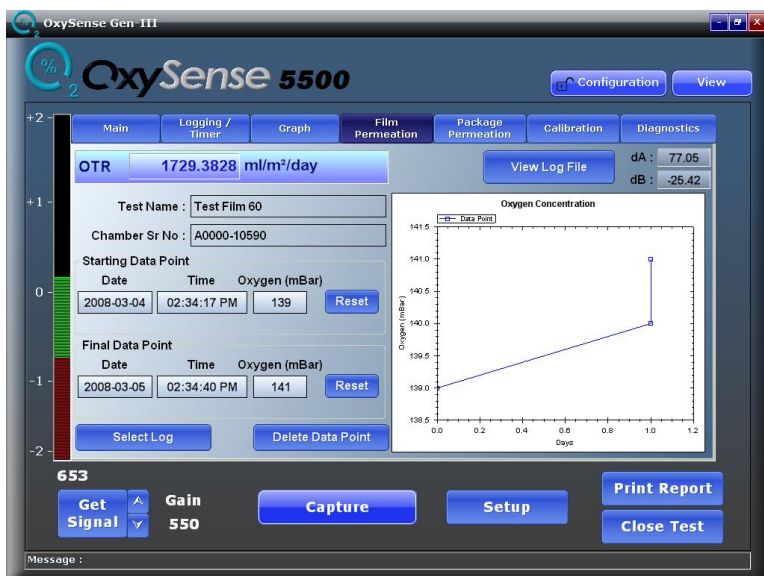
OxySense Gen-III

% 2 OxySense 5500

Configuration View

+2

+1

0

-1

-2

Main | Logging / Timer | Graph | Film Permeation | Package Permeation | Calibration | Diagnostics

OTR 1729.3828 ml/m²/day

View Log File

dA : 77.05
dB : -25.42

Test Name : Test Film 60

Chamber Sr No : A0000-10590

Starting Data Point
Date Time Oxygen (mBar)
2008-03-04 02:34:17 PM 139 Reset

Final Data Point
Date Time Oxygen (mBar)
2008-03-05 02:34:40 PM 141 Reset

Select Log Delete Data Point

Oxygen Concentration
Data Point
141.5
141.0
140.5
140.0
139.5
139.0
138.5
Oxygen (mBar)
0.0 0.2 0.4 0.6 0.8 1.0 1.2
Days

653

Get Signal

Gain 550

Capture

Setup

Print Report

Close Test

Message :